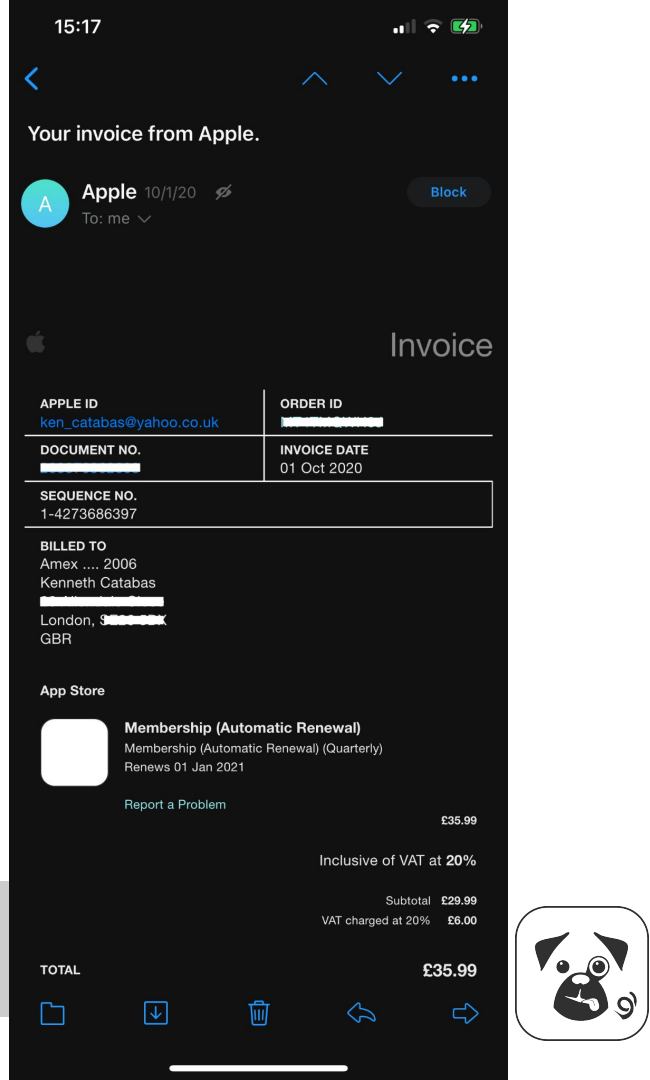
15:17

Your invoice from Apple.

A
Apple 10/1/20
To: me

Block

Invoice

| APPLE ID<br>ken_catabas@yahoo.co.uk | ORDER ID<br>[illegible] |
|---|---|
| DOCUMENT NO.<br>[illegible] | INVOICE DATE<br>01 Oct 2020 |
| SEQUENCE NO.<br>1-4273686397 | |

BILLED TO
Amex .... 2006
Kenneth Catabas
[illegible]
London, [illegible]
GBR

App Store

Membership (Automatic Renewal)
Membership (Automatic Renewal) (Quarterly)
Renews 01 Jan 2021

Report a Problem

£35.99

Inclusive of VAT at 20%

Subtotal £29.99
VAT charged at 20% £6.00

TOTAL £35.99